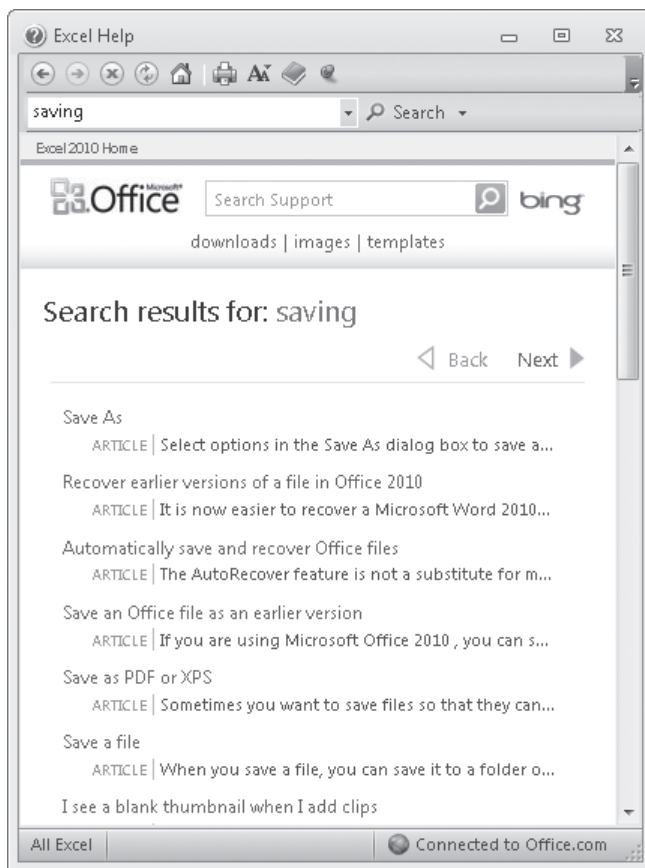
Excel Help

saving

Search

Excel 2010 Home

Microsoft Office

Search Support

bing

downloads | images | templates

Search results for: saving

Back Next

Save As
ARTICLE | Select options in the Save As dialog box to save a...

Recover earlier versions of a file in Office 2010
ARTICLE | It is now easier to recover a Microsoft Word 2010...

Automatically save and recover Office files
ARTICLE | The AutoRecover feature is not a substitute for m...

Save an Office file as an earlier version
ARTICLE | If you are using Microsoft Office 2010 , you can s...

Save as PDF or XPS
ARTICLE | Sometimes you want to save files so that they can...

Save a file
ARTICLE | When you save a file, you can save it to a folder o...

I see a blank thumbnail when I add clips

All Excel

Connected to Office.com